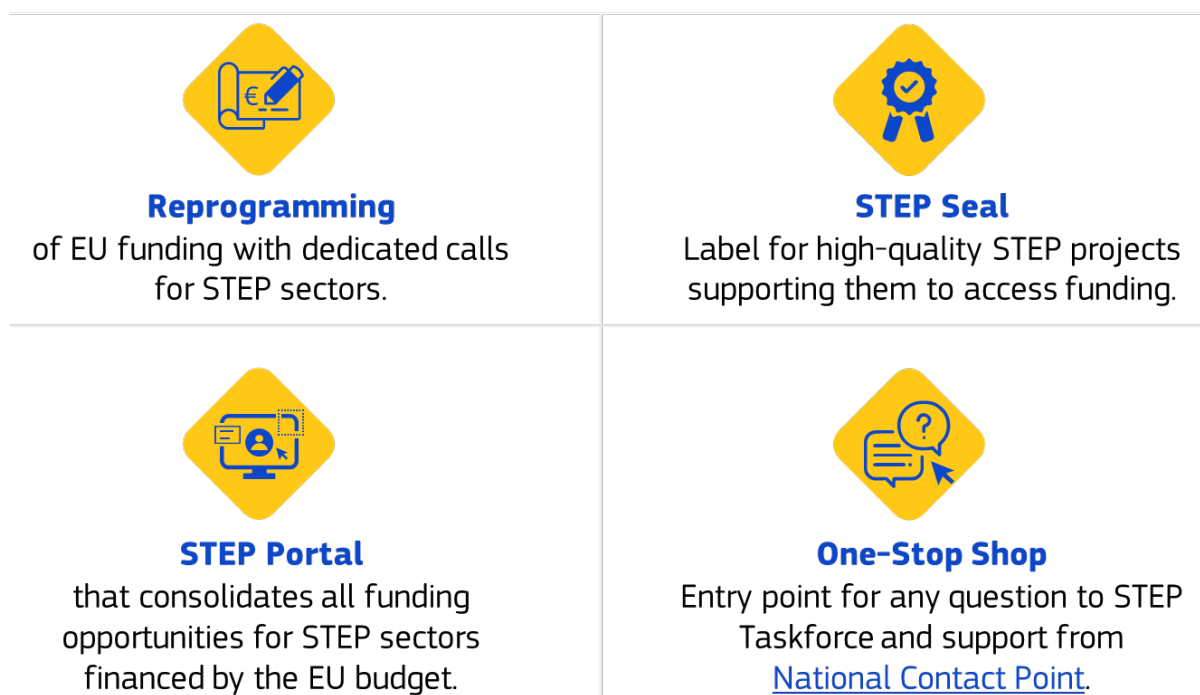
€

**Reprogramming**
of EU funding with dedicated calls for STEP sectors.

**STEP Seal**
Label for high-quality STEP projects supporting them to access funding.

**STEP Portal**
that consolidates all funding opportunities for STEP sectors financed by the EU budget.

?

**One-Stop Shop**
Entry point for any question to STEP Taskforce and support from National Contact Point.